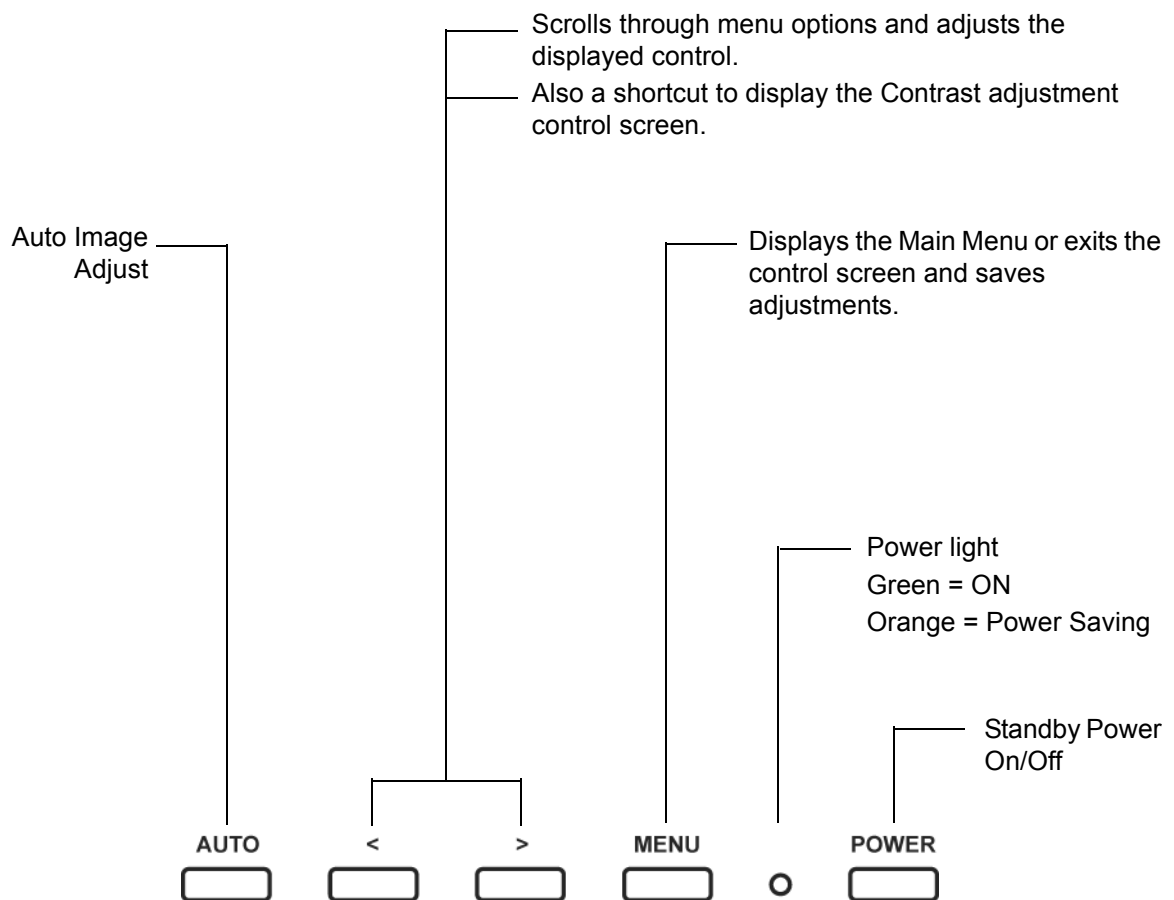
Scrolls through menu options and adjusts the displayed control.

Also a shortcut to display the Contrast adjustment control screen.

Auto Image Adjust

Displays the Main Menu or exits the control screen and saves adjustments.

Power light
Green = ON
Orange = Power Saving

Standby Power On/Off

AUTO

<

>

MENU

POWER